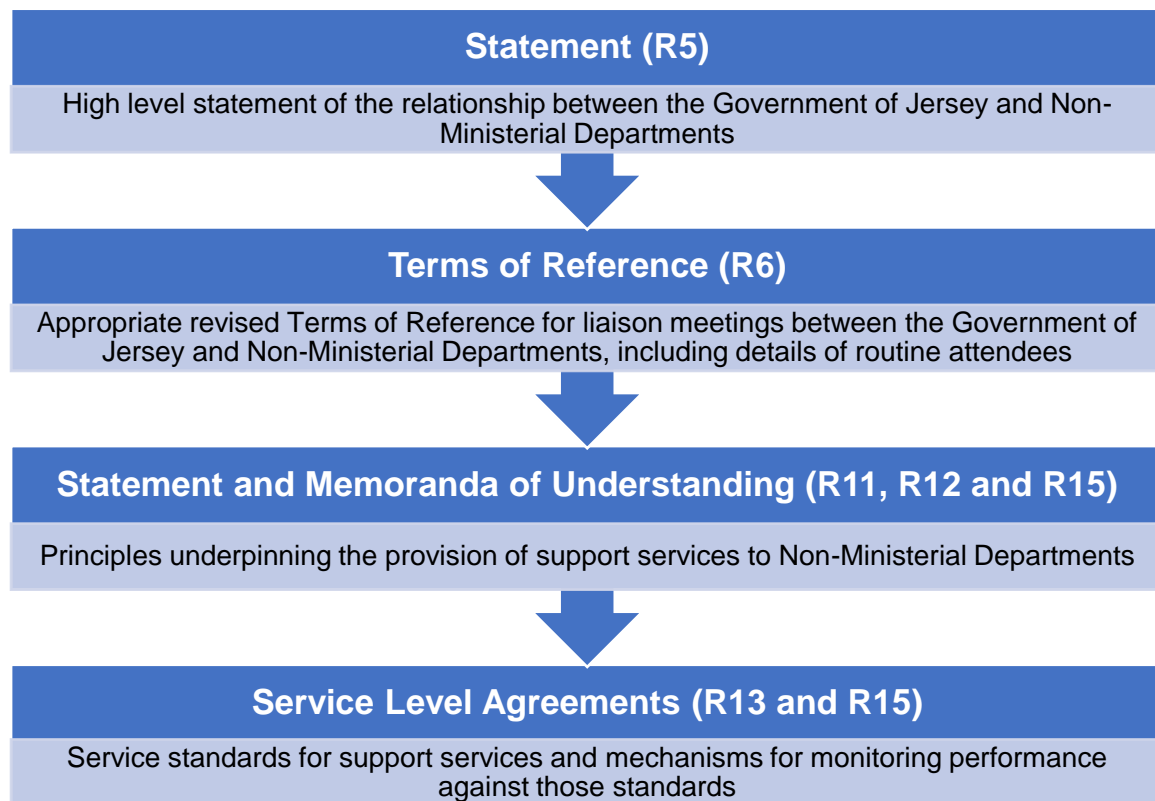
Statement (R5)

High level statement of the relationship between the Government of Jersey and Non-Ministerial Departments

Terms of Reference (R6)

Appropriate revised Terms of Reference for liaison meetings between the Government of Jersey and Non-Ministerial Departments, including details of routine attendees

Statement and Memoranda of Understanding (R11, R12 and R15)

Principles underpinning the provision of support services to Non-Ministerial Departments

Service Level Agreements (R13 and R15)

Service standards for support services and mechanisms for monitoring performance against those standards